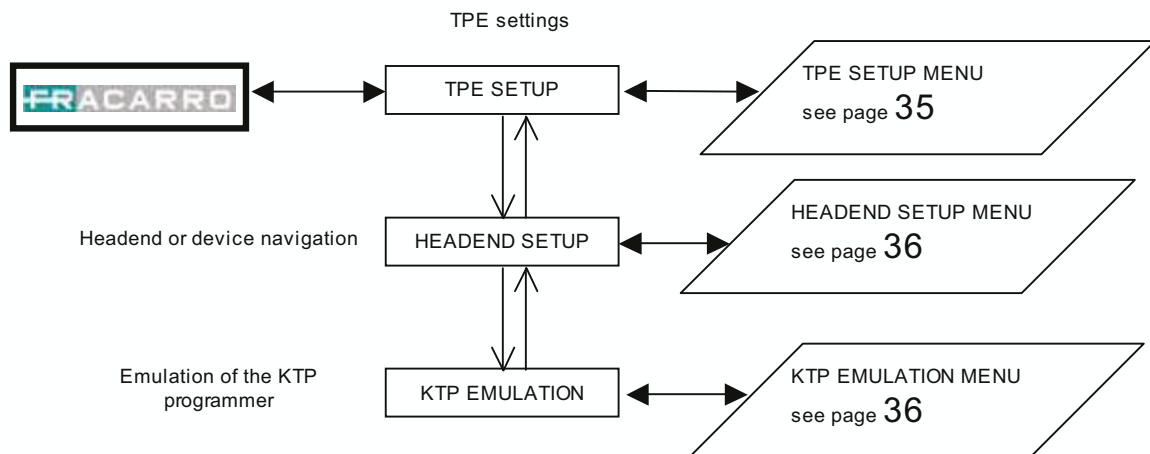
TPE settings

FRACARRO

TPE SETUP

TPE SETUP MENU
see page 35

Headend or device navigation

HEADEND SETUP

HEADEND SETUP MENU
see page 36

Emulation of the KTP programmer

KTP EMULATION

KTP EMULATION MENU
see page 36